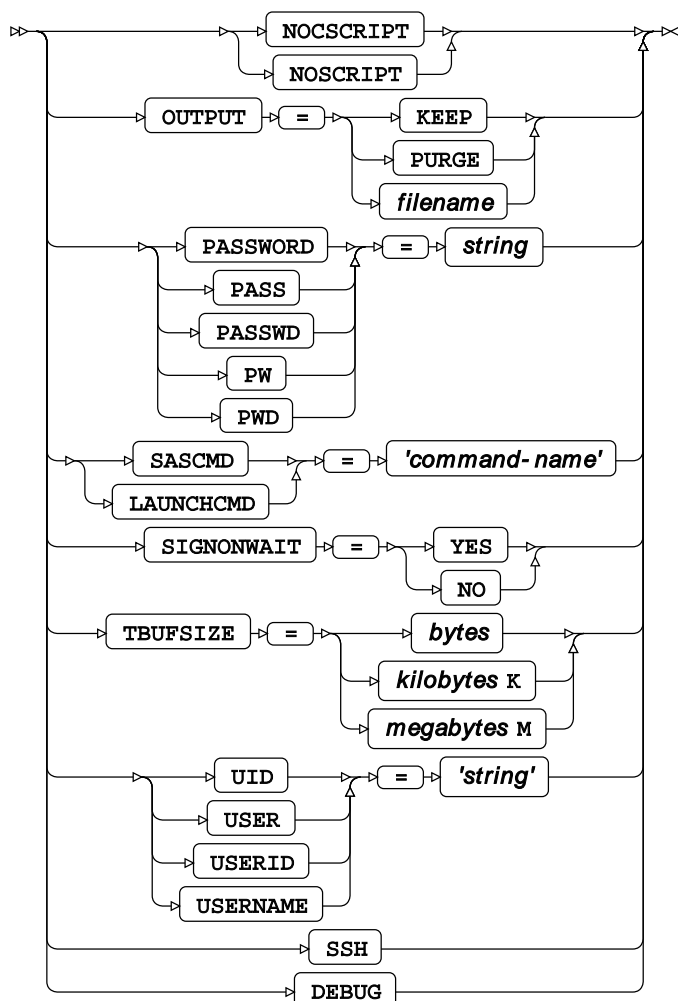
NOCSCRIPT
NOSCRIPT
OUTPUT = KEEP
PURGE
filename
PASSWORD = string
PASS
PASSWD
PW
PWD
SASCMD = 'command- name'
LAUNCHCMD
SIGNONWAIT = YES
NO
TBUFSIZE = bytes
kilobytes K
megabytes M
UID = 'string'
USER
USERID
USERNAME
SSH
DEBUG